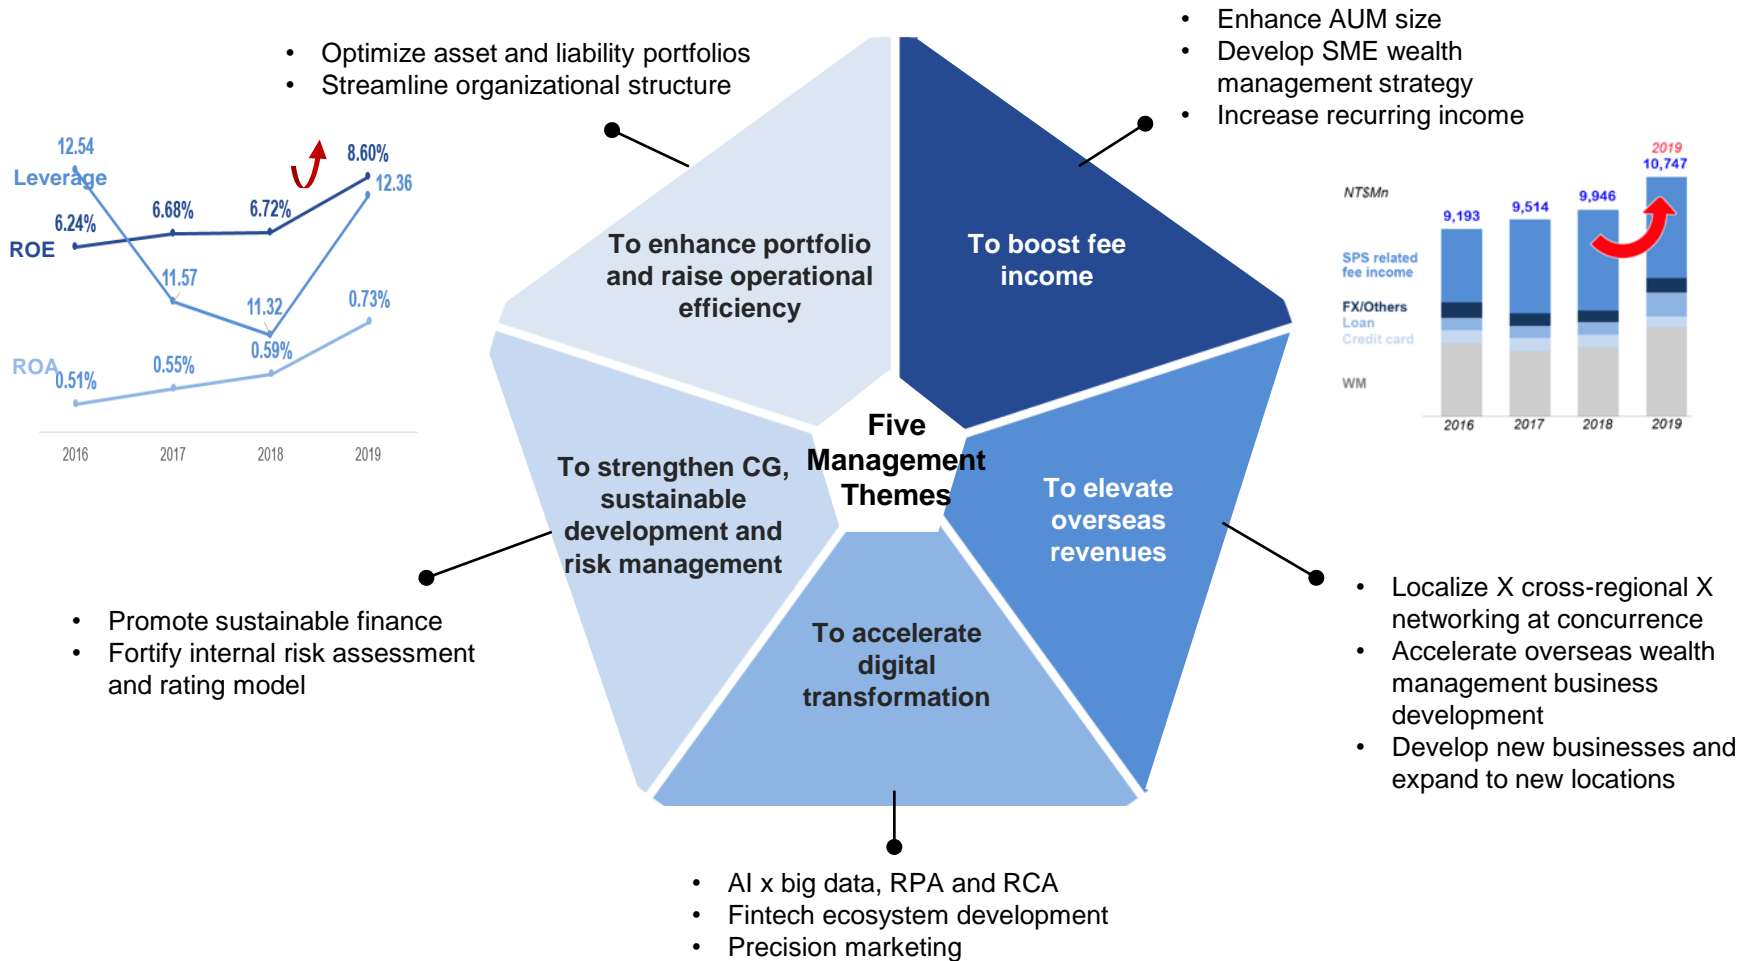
- Optimize asset and liability portfolios
- Streamline organizational structure

- Enhance AUM size
- Develop SME wealth management strategy
- Increase recurring income

12.54
Leverage
6.24%
ROE
6.68%
6.72%
8.60%
12.36
11.57
11.32
0.73%
ROA
0.51%
0.55%
0.59%
2016
2017
2018
2019

To enhance portfolio and raise operational efficiency

To boost fee income

NT$Mn
2019
10,747
9,193
9,514
9,946
SPS related fee income
FX/Others
Loan
Credit card
WM
2016
2017
2018
2019

Five Management Themes

To strengthen CG, sustainable development and risk management

To elevate overseas revenues

To accelerate digital transformation

- Promote sustainable finance
- Fortify internal risk assessment and rating model

- Localize X cross-regional X networking at concurrence
- Accelerate overseas wealth management business development
- Develop new businesses and expand to new locations

- AI x big data, RPA and RCA
- Fintech ecosystem development
- Precision marketing